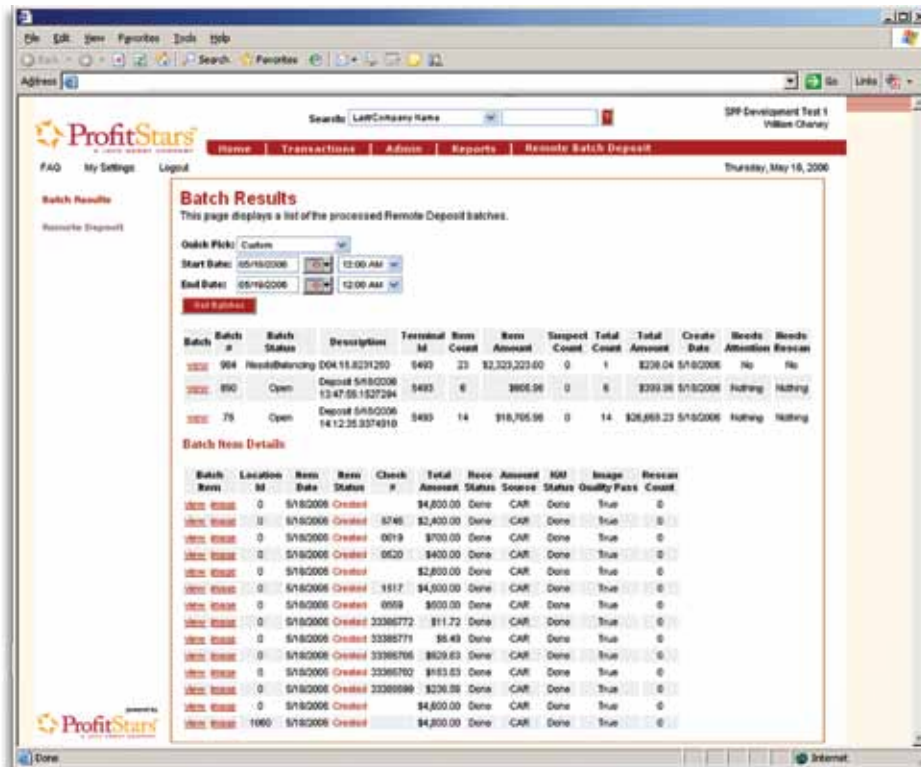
File Edit View Favorites Tools Help

Back Search Favorites

Address Go Links

ProfitStars
A JACK HENRY COMPANY

Search: Last/Company Name

SPP Development Test 1
William Chaney

Home | Transactions | Admin | Reports | Remote Batch Deposit

FAQ My Settings Logout

Thursday, May 18, 2006

Batch Results

Remote Deposit

Batch Results

This page displays a list of the processed Remote Deposit batches.

Quick Pick: Custom

Start Date: 05/16/2006 12:00 AM

End Date: 05/19/2006 12:00 AM

Get Batches

| Batch | Batch # | Batch Status | Description | Terminal Id | Item Count | Item Amount | Suspect Count | Total Count | Total Amount | Create Date | Needs Attention | Needs Rescan |
|---|---|---|---|---|---|---|---|---|---|---|---|---|
| view | 984 | NeedsBalancing | D04.15.8231293 | 5493 | 23 | $2,323,223.00 | 0 | 1 | $236.04 | 5/18/2006 | No | No |
| view | 890 | Open | Deposit 5/18/2006 13:47:55.1527294 | 5493 | 6 | $605.96 | 0 | 6 | $399.96 | 5/18/2006 | Nothing | Nothing |
| view | 75 | Open | Deposit 5/18/2006 14:12:35.9374918 | 5493 | 14 | $18,705.96 | 0 | 14 | $26,655.23 | 5/18/2006 | Nothing | Nothing |

Batch Item Details

| Batch Item | Location Id | Item Date | Item Status | Check # | Total Amount | Reco Status | Amount Source | IQU Status | Image Quality Pass | Rescan Count |
|---|---|---|---|---|---|---|---|---|---|---|
| view image | 0 | 5/18/2006 | Created | | $4,800.00 | Done | CAR | Done | True | 0 |
| view image | 0 | 5/18/2006 | Created | 8746 | $2,400.00 | Done | CAR | Done | True | 0 |
| view image | 0 | 5/18/2006 | Created | 8019 | $700.00 | Done | CAR | Done | True | 0 |
| view image | 0 | 5/18/2006 | Created | 0520 | $400.00 | Done | CAR | Done | True | 0 |
| view image | 0 | 5/18/2006 | Created | | $2,800.00 | Done | CAR | Done | True | 0 |
| view image | 0 | 5/18/2006 | Created | 1517 | $4,800.00 | Done | CAR | Done | True | 0 |
| view image | 0 | 5/18/2006 | Created | 0559 | $600.00 | Done | CAR | Done | True | 0 |
| view image | 0 | 5/18/2006 | Created | 33386772 | $11.72 | Done | CAR | Done | True | 0 |
| view image | 0 | 5/18/2006 | Created | 33386771 | $6.49 | Done | CAR | Done | True | 0 |
| view image | 0 | 5/18/2006 | Created | 33386706 | $629.63 | Done | CAR | Done | True | 0 |
| view image | 0 | 5/18/2006 | Created | 33386702 | $163.63 | Done | CAR | Done | True | 0 |
| view image | 0 | 5/18/2006 | Created | 33386699 | $236.09 | Done | CAR | Done | True | 0 |
| view image | 0 | 5/18/2006 | Created | | $4,600.00 | Done | CAR | Done | True | 0 |
| view image | 1060 | 5/18/2006 | Created | | $4,800.00 | Done | CAR | Done | True | 0 |

powered by
ProfitStars
A JACK HENRY COMPANY

Done

Internet